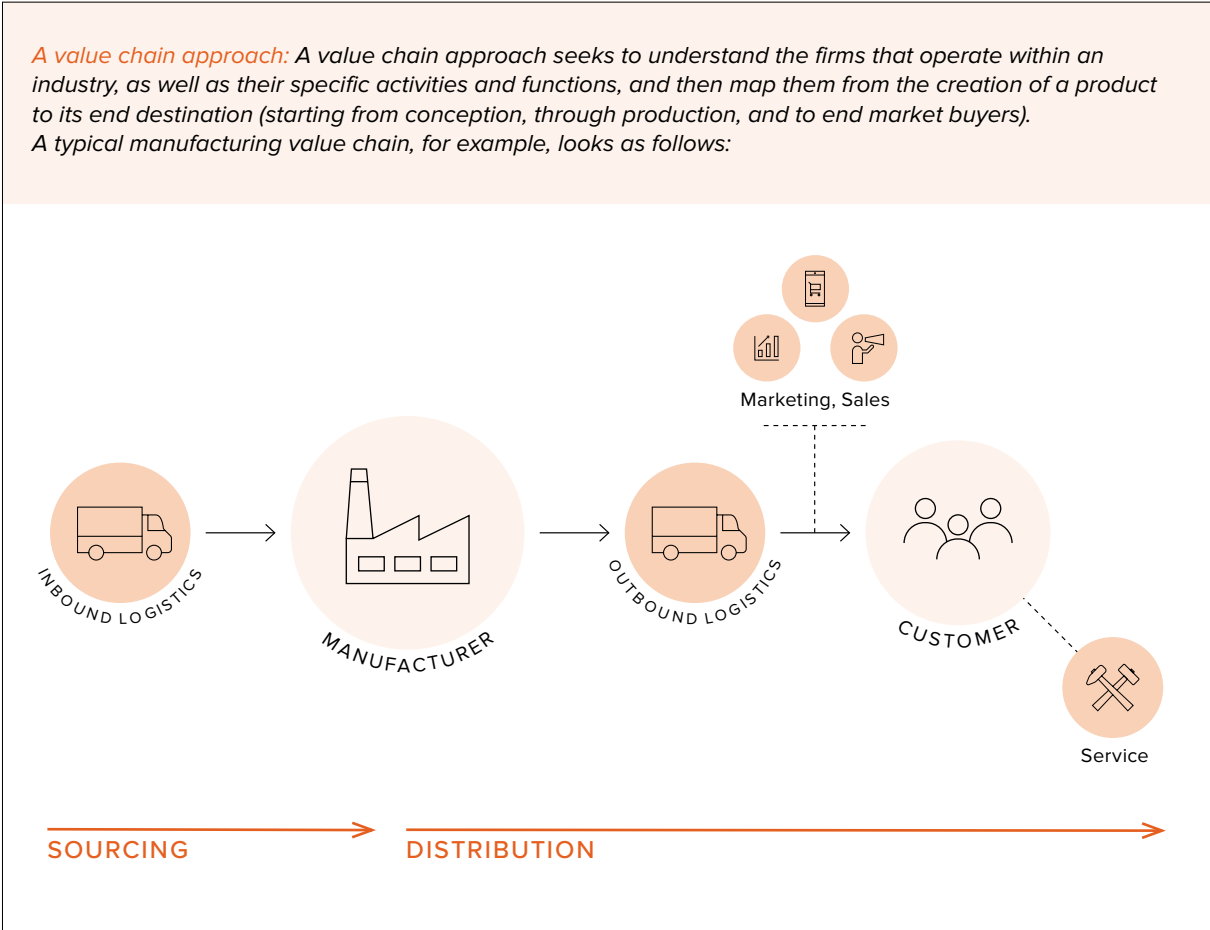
A value chain approach: A value chain approach seeks to understand the firms that operate within an industry, as well as their specific activities and functions, and then map them from the creation of a product to its end destination (starting from conception, through production, and to end market buyers). A typical manufacturing value chain, for example, looks as follows:

Marketing, Sales

INBOUND LOGISTICS

MANUFACTURER

OUTBOUND LOGISTICS

CUSTOMER

Service

SOURCING

DISTRIBUTION